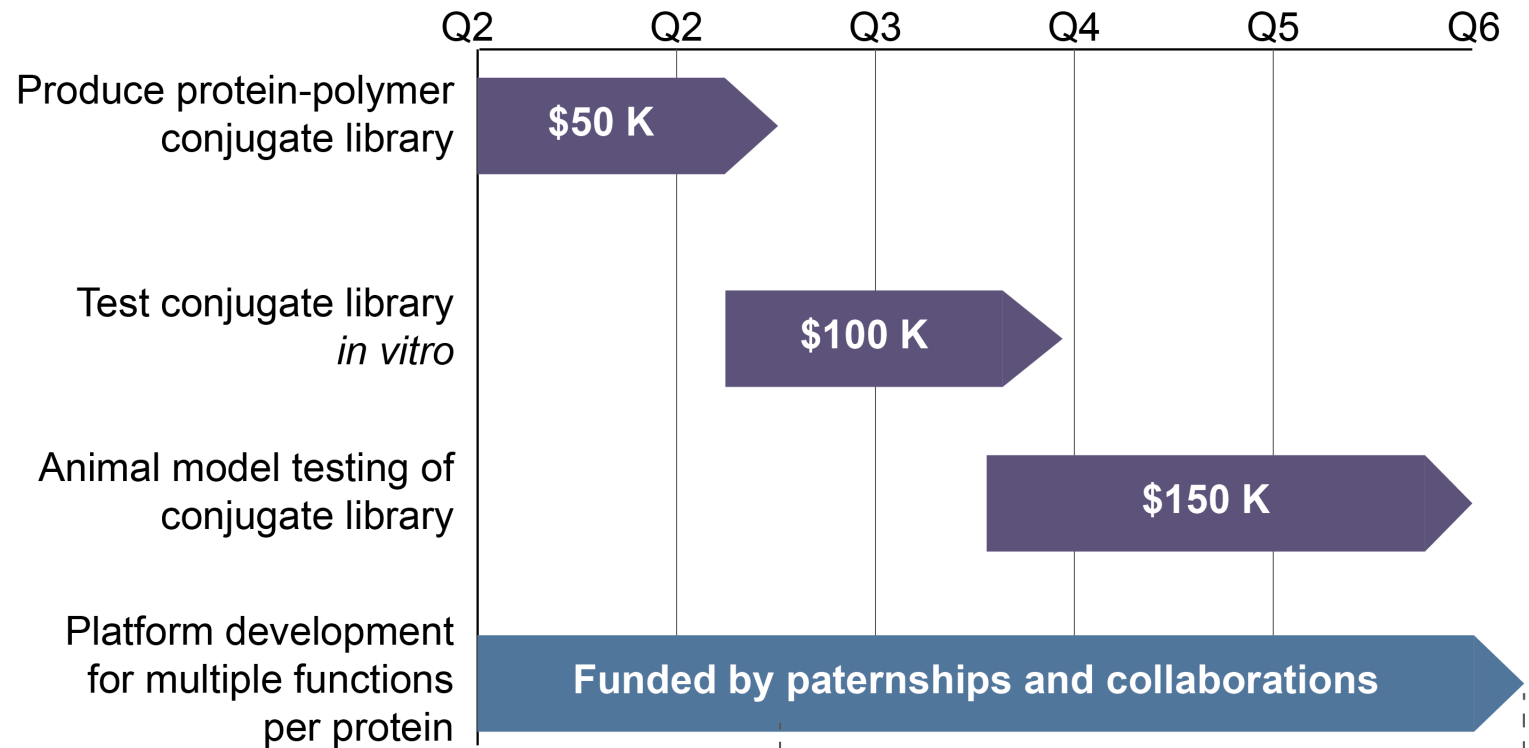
Q2 Q2 Q3 Q4 Q5 Q6

Produce protein-polymer conjugate library

$50 K

Test conjugate library *in vitro*

$100 K

Animal model testing of conjugate library

$150 K

Platform development for multiple functions per protein

Funded by paterships and collaborations